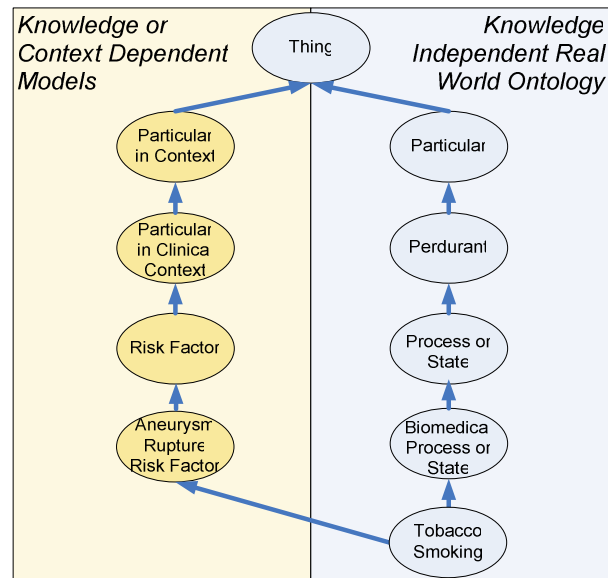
Knowledge or Context Dependent Models

Knowledge Independent Real World Ontology

Thing

Particular in Context

Particular in Clinical Context

Risk Factor

Aneurysm Rupture Risk Factor

Particular

Perdurant

Process or State

Biomedical Process or State

Tobacco Smoking